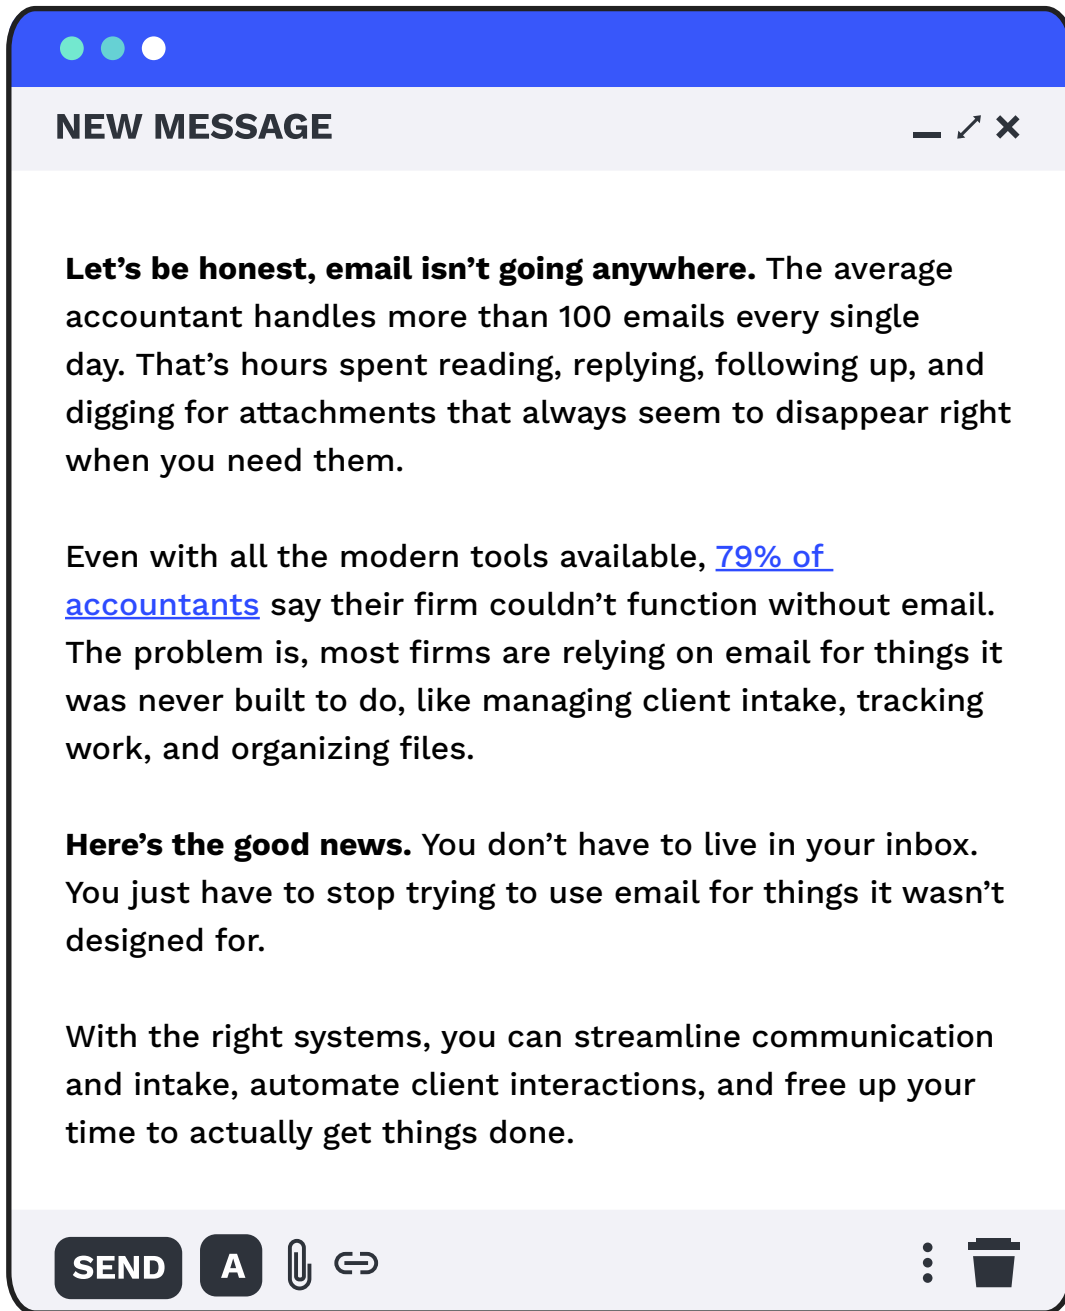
NEW MESSAGE

**Let’s be honest, email isn’t going anywhere.** The average accountant handles more than 100 emails every single day. That’s hours spent reading, replying, following up, and digging for attachments that always seem to disappear right when you need them.

Even with all the modern tools available, 79% of accountants say their firm couldn’t function without email. The problem is, most firms are relying on email for things it was never built to do, like managing client intake, tracking work, and organizing files.

**Here’s the good news.** You don’t have to live in your inbox. You just have to stop trying to use email for things it wasn’t designed for.

With the right systems, you can streamline communication and intake, automate client interactions, and free up your time to actually get things done.

SEND A